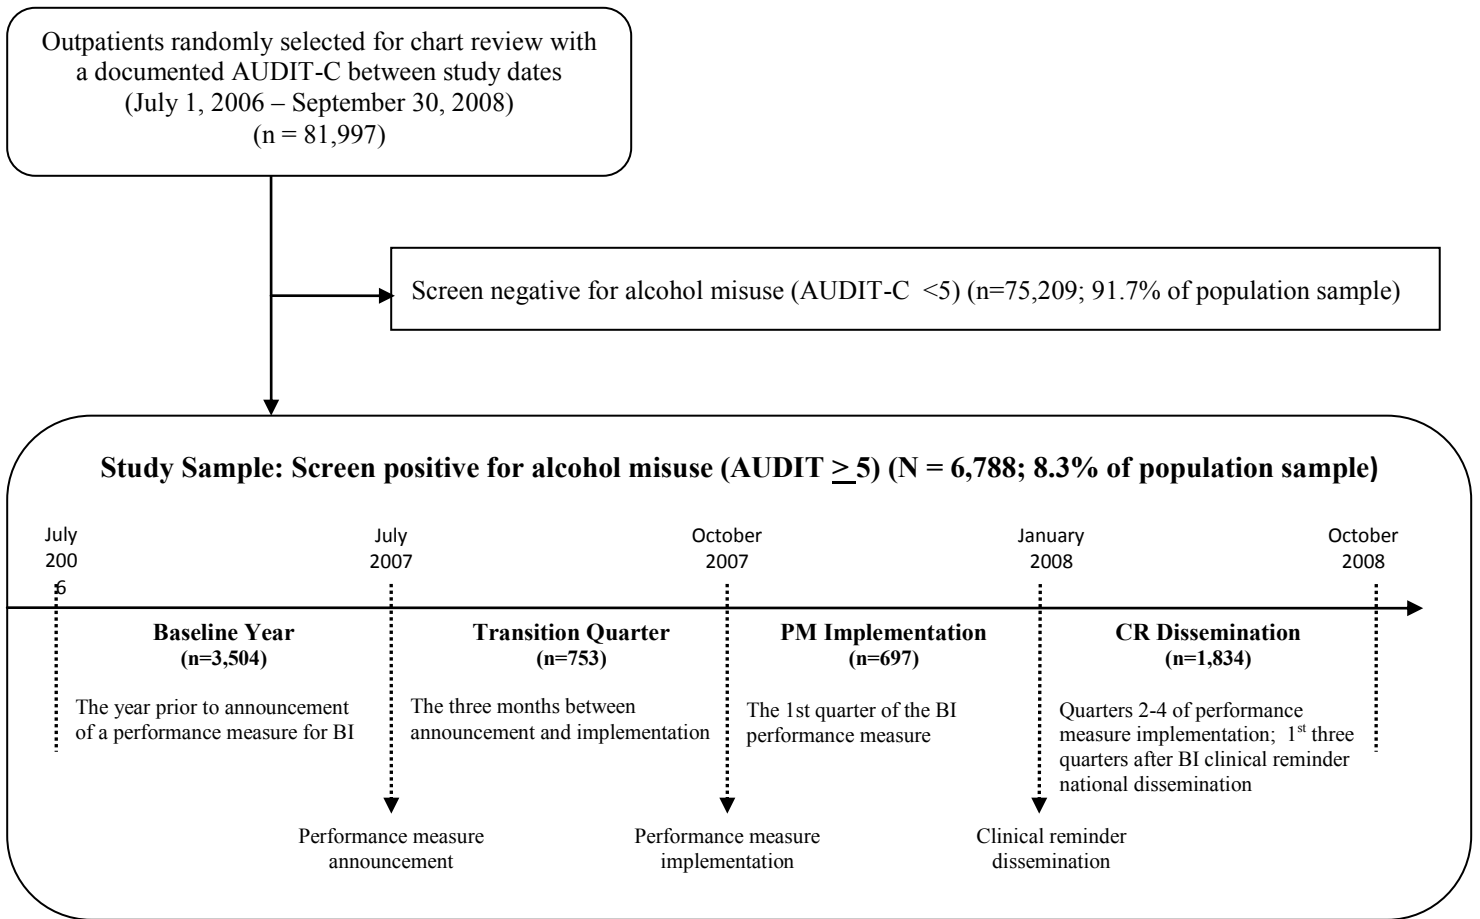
Outpatients randomly selected for chart review with a documented AUDIT-C between study dates (July 1, 2006 – September 30, 2008) (n = 81,997)

Screen negative for alcohol misuse (AUDIT-C <5) (n=75,209; 91.7% of population sample)

Study Sample: Screen positive for alcohol misuse (AUDIT $\geq$ 5) (N = 6,788; 8.3% of population sample)

July 2006

July 2007

October 2007

January 2008

October 2008

Baseline Year (n=3,504)

The year prior to announcement of a performance measure for BI

Transition Quarter (n=753)

The three months between announcement and implementation

PM Implementation (n=697)

The 1st quarter of the BI performance measure

CR Dissemination (n=1,834)

Quarters 2-4 of performance measure implementation; 1$^{st}$ three quarters after BI clinical reminder national dissemination

Performance measure announcement

Performance measure implementation

Clinical reminder dissemination